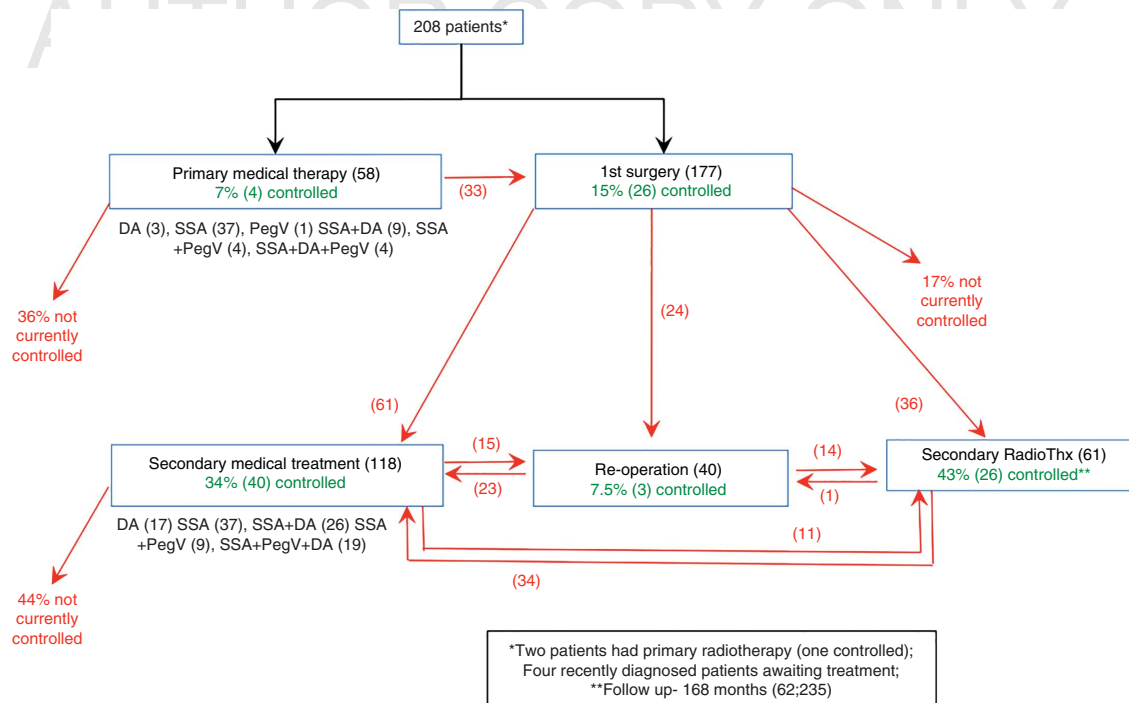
AUTHOR COPY ONLY

208 patients*

Primary medical therapy (58)
7% (4) controlled

(33)

1st surgery (177)
15% (26) controlled

DA (3), SSA (37), PegV (1) SSA+DA (9), SSA +PegV (4), SSA+DA+PegV (4)

36% not currently controlled

17% not currently controlled

(24)

(61)

(36)

(15)

(23)

(14)

(1)

Secondary medical treatment (118)
34% (40) controlled

Re-operation (40)
7.5% (3) controlled

Secondary RadioThx (61)
43% (26) controlled**

DA (17) SSA (37), SSA+DA (26) SSA +PegV (9), SSA+PegV+DA (19)

(11)

(34)

44% not currently controlled

*Two patients had primary radiotherapy (one controlled);
Four recently diagnosed patients awaiting treatment;
**Follow up- 168 months (62;235)